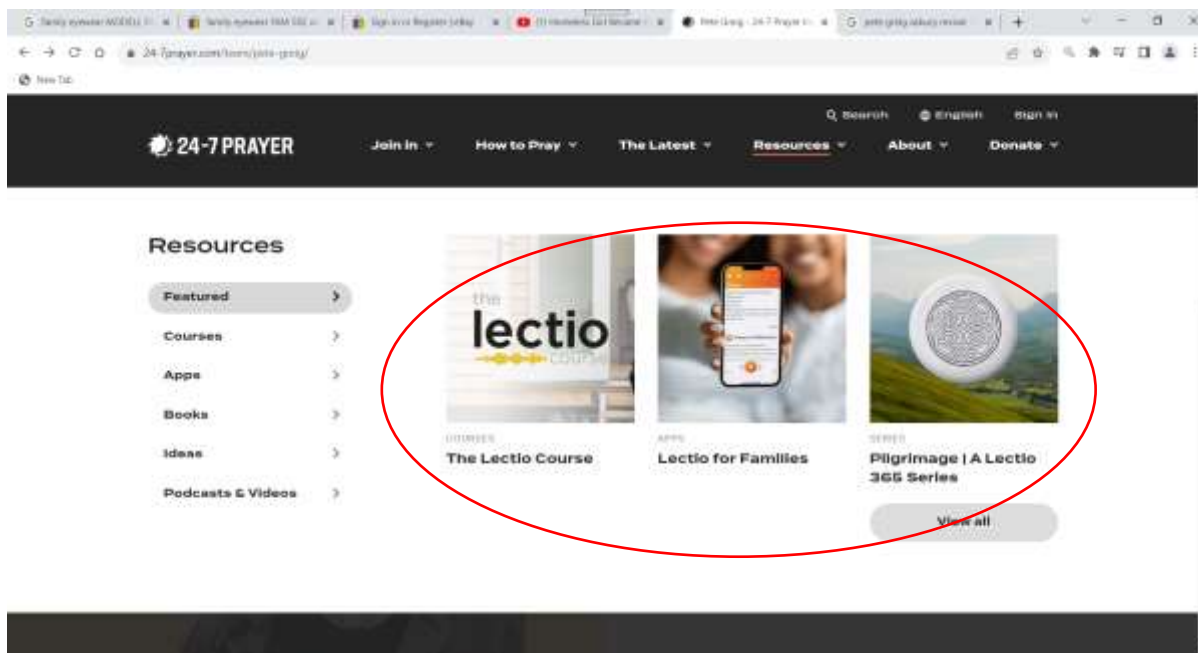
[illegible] | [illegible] | Sign in or Register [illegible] | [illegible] | Pete Greig - 24-7 Prayer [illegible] | pete greig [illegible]

24-7prayer.com/team/pete-greig/

New Tab

Search English Sign in

24-7 PRAYER

Join in How to Pray The Latest Resources About Donate

Resources

Featured

Courses

Apps

Books

Ideas

Podcasts & Videos

the lectio course

COURSES
The Lectio Course

APPS
Lectio for Families

SERIES
Pilgrimage | A Lectio 365 Series

View all